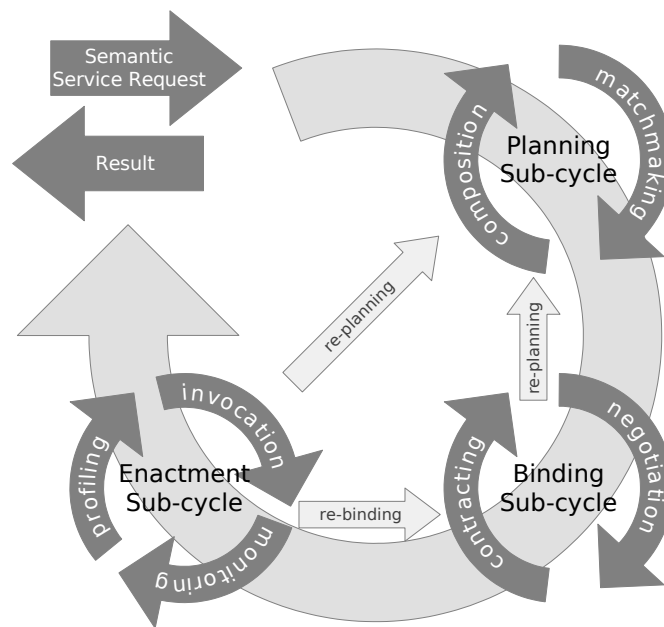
Semantic Service Request

Result

Planning Sub-cycle

composition

matchmaking

re-planning

re-planning

Enactment Sub-cycle

invocation

profiling

monitoring

re-binding

Binding Sub-cycle

contracting

negotiation